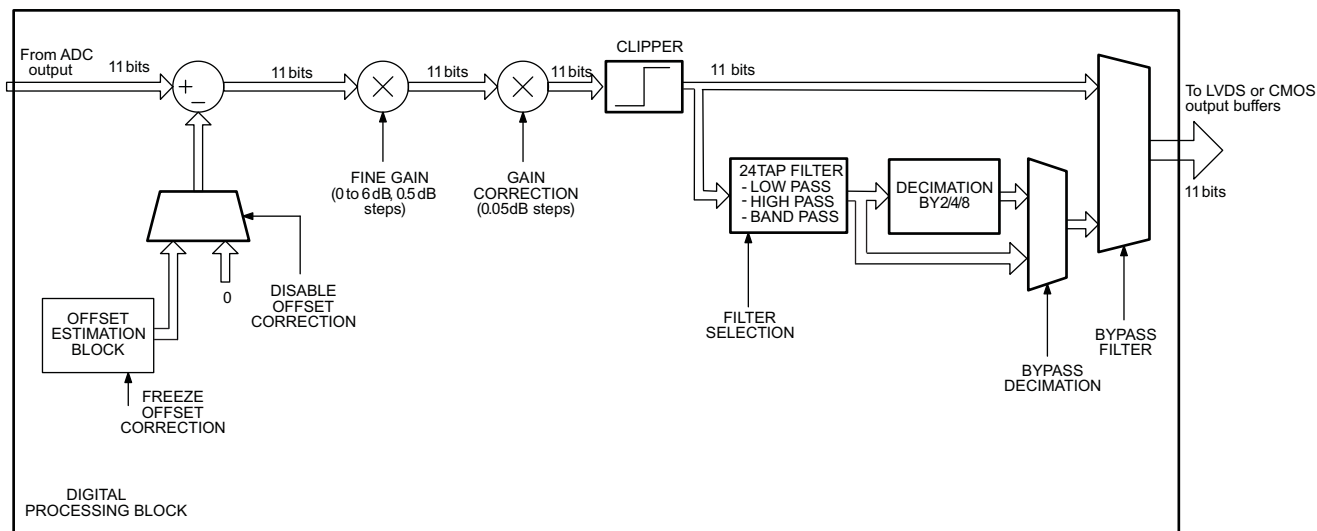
From ADC output

11 bits

+

_

11 bits

11 bits

11 bits

CLIPPER

11 bits

To LVDS or CMOS output buffers

11 bits

FINE GAIN (0 to 6 dB, 0.5 dB steps)

GAIN CORRECTION (0.05dB steps)

24TAP FILTER
- LOW PASS
- HIGH PASS
- BAND PASS

DECIMATION BY2/4/8

0

DISABLE OFFSET CORRECTION

OFFSET ESTIMATION BLOCK

FREEZE OFFSET CORRECTION

FILTER SELECTION

BYPASS DECIMATION

BYPASS FILTER

DIGITAL PROCESSING BLOCK